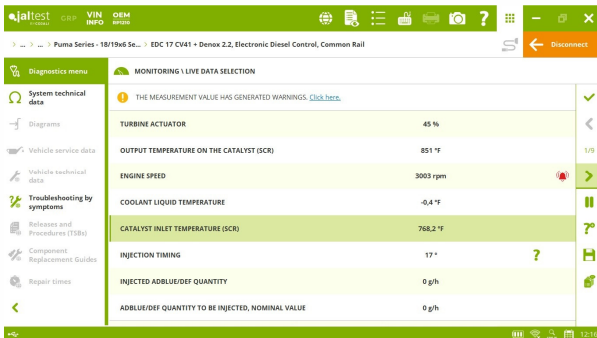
jaltest CGP VIN INFO OEM

> ... > ... > Puma Series - 18/19x6 Se... > EDC 17 CV41 + Denox 2.2, Electronic Diesel Control, Common Rail

Disconnect

Diagnostics menu

System technical data

Diagrams

Vehicle service data

Vehicle technical data

Troubleshooting by symptoms

Releases and Procedures (TSBs)

Component Replacement Guides

Repair times

MONITORING \ LIVE DATA SELECTION

THE MEASUREMENT VALUE HAS GENERATED WARNINGS. Click here.

| | | |
|---|---|---|
| TURBINE ACTUATOR | 45 % | |
| OUTPUT TEMPERATURE ON THE CATALYST (SCR) | 851 °F | |
| ENGINE SPEED | 3003 rpm | |
| COOLANT LIQUID TEMPERATURE | -0,4 °F | |
| CATALYST INLET TEMPERATURE (SCR) | 768,2 °F | |
| INJECTION TIMING | 17 ° | ? |
| INJECTED ADBLUE/DEF QUANTITY | 0 g/h | |
| ADBLUE/DEF QUANTITY TO BE INJECTED, NOMINAL VALUE | 0 g/h | |

1/9

12:16